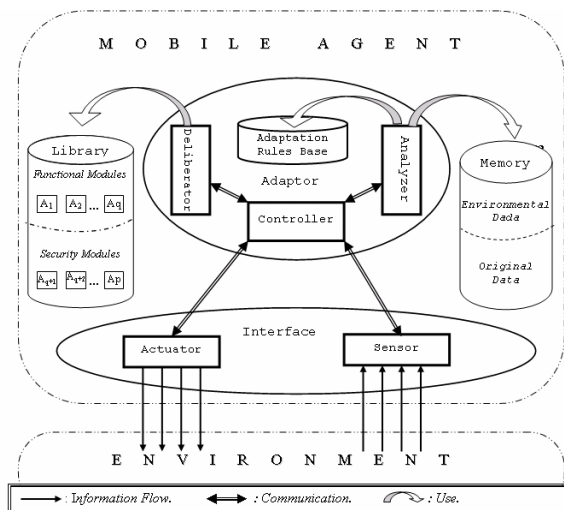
M O B I L E A G E N T

Library

Functional Modules

$A_1$ $A_2$ ... Aq

Security Modules

$A_{q+1}$ $A_{q+2}$ ... Ap

Deliberator

Adaptation Rules Base

Analyzer

Adaptor

Controller

Memory

Environmental Dada

Original Data

Interface

Actuator

Sensor

E N V I R O N M E N T

: Information Flow. : Communication. : Use.